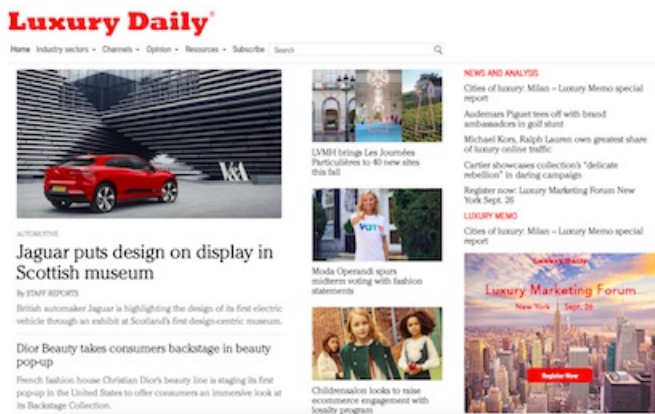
Luxury Daily®

Home Industry sectors ▾ Channels ▾ Opinion ▾ Resources ▾ Subscribe Search

V&A

AUTOMOTIVE

Jaguar puts design on display in Scottish museum

By STAFF REPORTS

British automaker Jaguar is highlighting the design of its first electric vehicle through an exhibit at Scotland's first design-centric museum.

Dior Beauty takes consumers backstage in beauty pop-up

French fashion house Christian Dior's beauty line is staging its first pop-up in the United States to offer consumers an immersive look at its Backstage Collection.

LVMH brings Les Journées Particulières to 40 new sites this fall

VOTE

Moda Operandi spurs midterm voting with fashion statements

Childrensalon looks to raise ecommerce engagement with loyalty program

NEWS AND ANALYSIS

Cities of luxury: Milan – Luxury Memo special report

Audemars Piguet tees off with brand ambassadors in golf stunt

Michael Kors, Ralph Lauren own greatest share of luxury online traffic

Cartier showcases collection's "delicate rebellion" in daring campaign

Register now: Luxury Marketing Forum New York Sept. 26

LUXURY MEMO

Cities of luxury: Milan – Luxury Memo special report

Luxury Daily

Luxury Marketing Forum

New York Sept. 26

Register Now